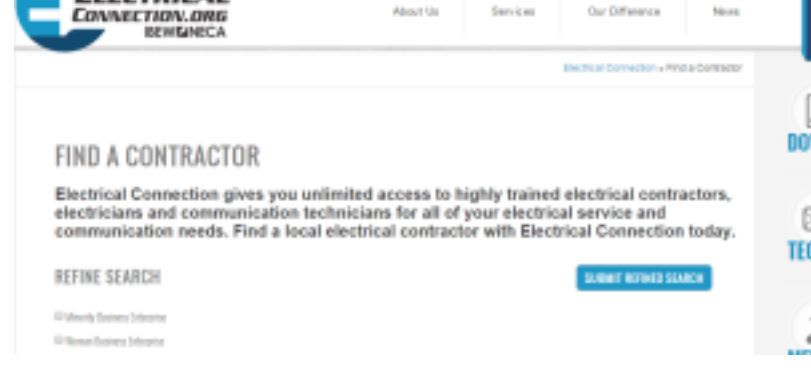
CONNECTION.ORG
IBEW NECA

About Us | Services | Our Difference | News

Electrical Connection » Find a Contractor

FIND A CONTRACTOR

Electrical Connection gives you unlimited access to highly trained electrical contractors, electricians and communication technicians for all of your electrical service and communication needs. Find a local electrical contractor with Electrical Connection today.

REFINE SEARCH

SUBMIT REFINED SEARCH

Minority Business Enterprise

Women Business Enterprise

DO

TE

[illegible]